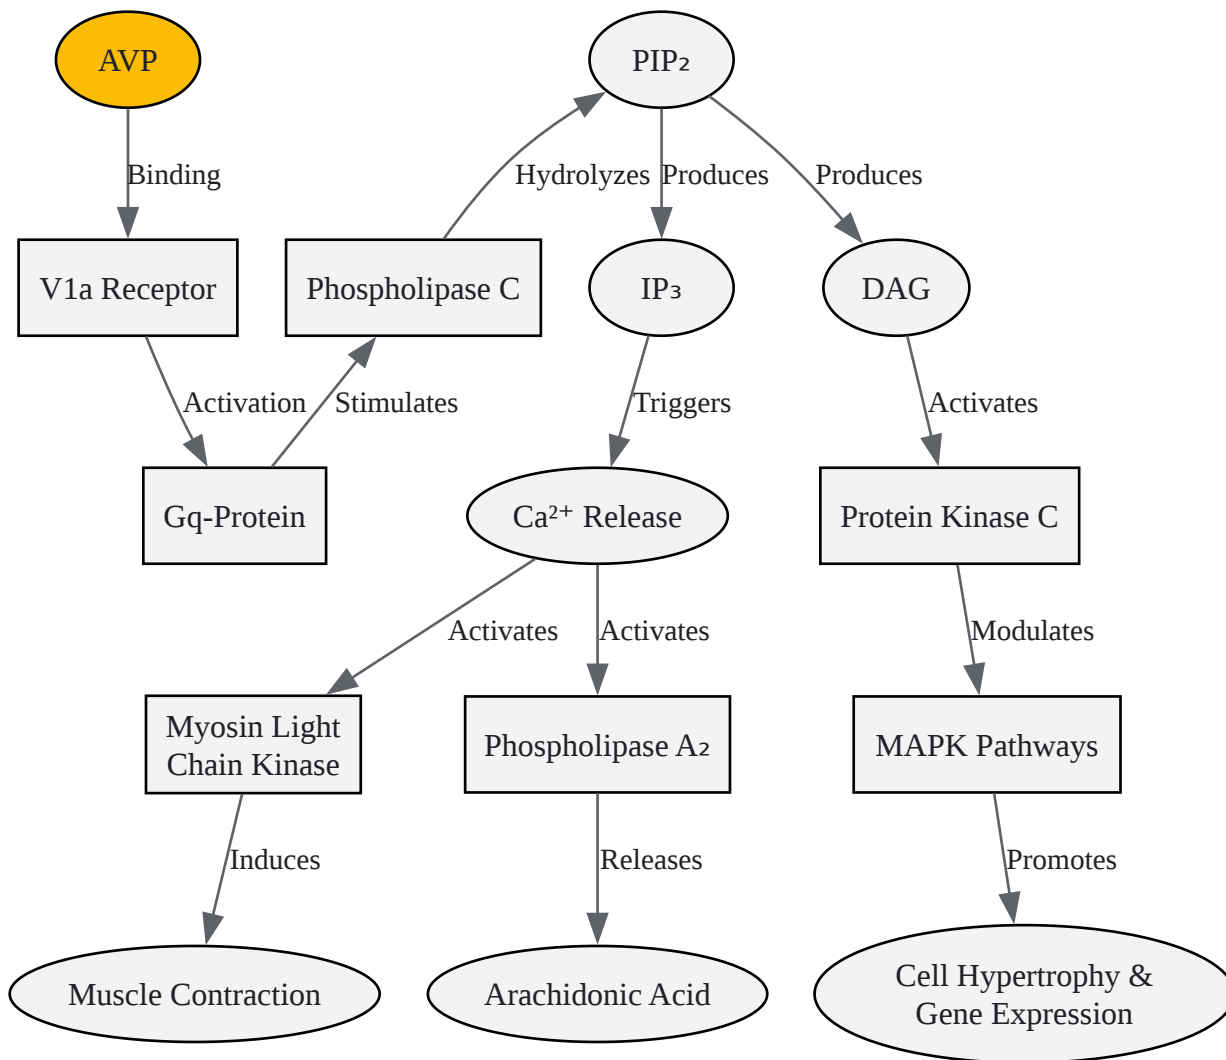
AVP

Binding

V1a Receptor

Activation

Gq-Protein

Stimulates

Phospholipase C

Hydrolyzes

PIP₂

Produces

Produces

IP₃

DAG

Triggers

Activates

$Ca^{2+}$ Release

Protein Kinase C

Activates

Activates

Modulates

Myosin Light Chain Kinase

Phospholipase A₂

MAPK Pathways

Induces

Releases

Promotes

Muscle Contraction

Arachidonic Acid

Cell Hypertrophy & Gene Expression